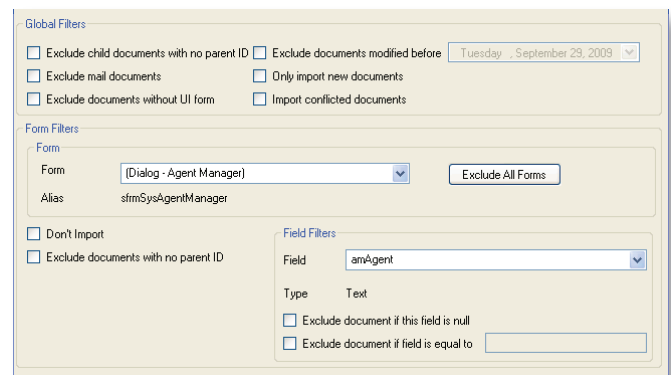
Global Filters

Exclude child documents with no parent ID
Exclude documents modified before
Tuesday , September 29, 2009
Exclude mail documents
Only import new documents
Exclude documents without UI form
Import conflicted documents

Form Filters

Form

Form
(Dialog - Agent Manager)
Exclude All Forms
Alias
sfrmSysAgentManager

Don't Import
Exclude documents with no parent ID

Field Filters

Field
amAgent
Type
Text
Exclude document if this field is null
Exclude document if field is equal to